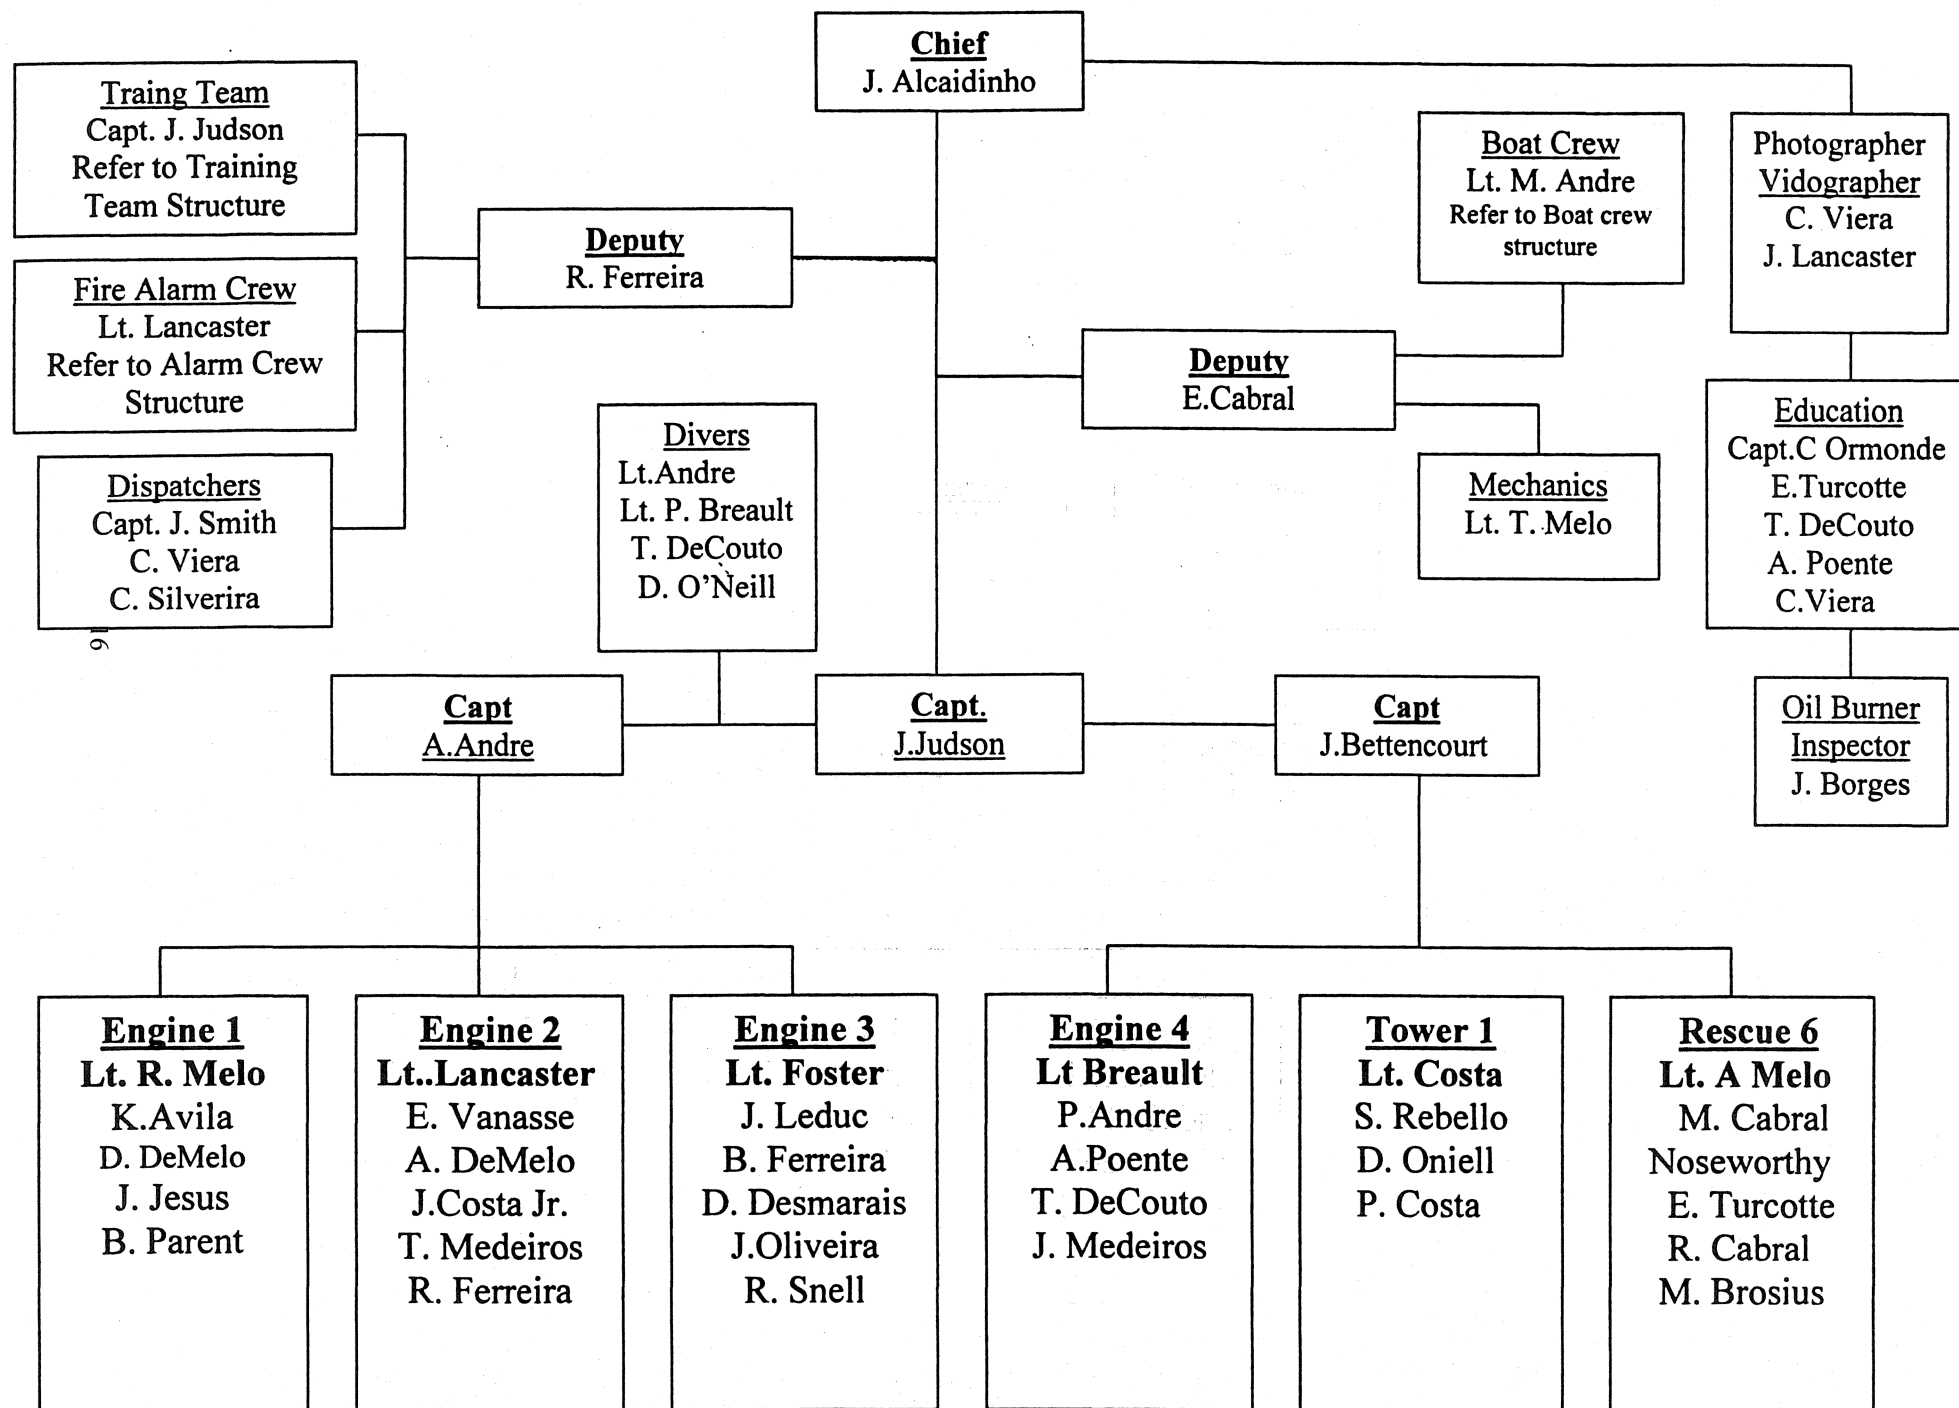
Chief
J. Alcaidinho

Traing Team
Capt. J. Judson
Refer to Training
Team Structure

Fire Alarm Crew
Lt. Lancaster
Refer to Alarm Crew
Structure

Dispatchers
Capt. J. Smith
C. Viera
C. Silverira

Deputy
R. Ferreira

Divers
Lt.Andre
Lt. P. Breault
T. DeCouto
D. O'Neill

Boat Crew
Lt. M. Andre
Refer to Boat crew
structure

Photographer
Vidographer
C. Viera
J. Lancaster

Deputy
E.Cabral

Mechanics
Lt. T. Melo

Education
Capt.C Ormonde
E.Turcotte
T. DeCouto
A. Poente
C.Viera

Capt
A.Andre

Capt.
J.Judson

Capt
J.Bettencourt

Oil Burner
Inspector
J. Borges

Engine 1
Lt. R. Melo
K.Avila
D. DeMelo
J. Jesus
B. Parent

Engine 2
Lt..Lancaster
E. Vanasse
A. DeMelo
J.Costa Jr.
T. Medeiros
R. Ferreira

Engine 3
Lt. Foster
J. Leduc
B. Ferreira
D. Desmarais
J.Oliveira
R. Snell

Engine 4
Lt Breault
P.Andre
A.Poente
T. DeCouto
J. Medeiros

Tower 1
Lt. Costa
S. Rebello
D. Oniell
P. Costa

Rescue 6
Lt. A Melo
M. Cabral
Noseworthy
E. Turcotte
R. Cabral
M. Brosius